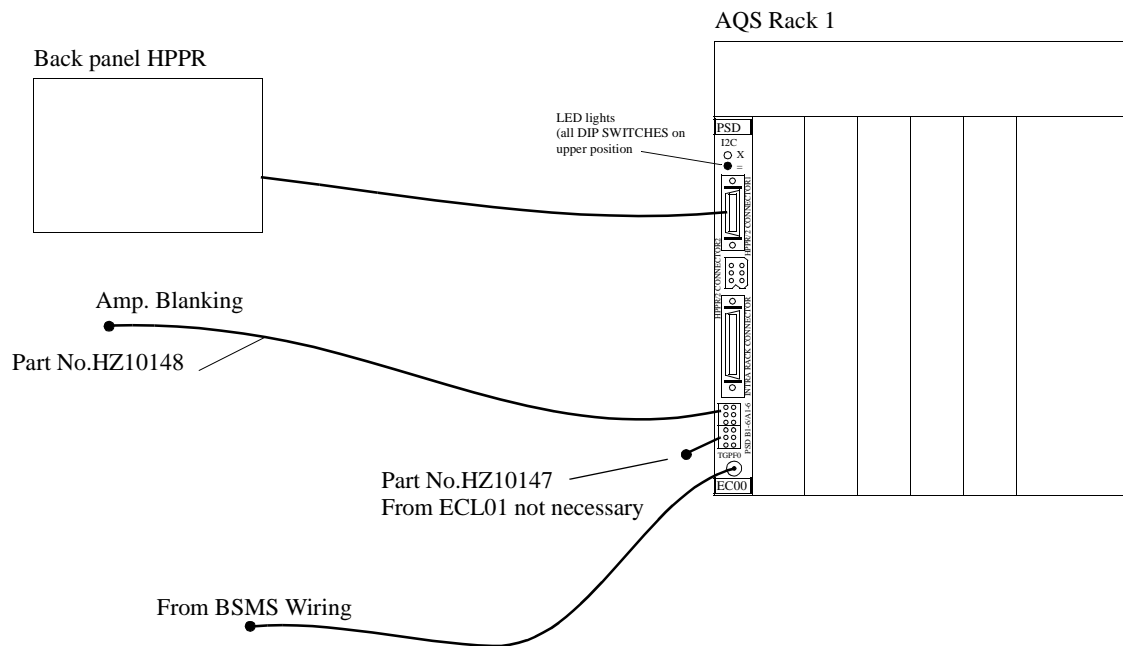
AQS Rack 1

Back panel HPPR

LED lights (all DIP SWITCHES on upper position

PSD

I2C

X

HPPR/2 CONNECTOR

HPPR/2 CONNECTOR

INTRA RACK CONNECTOR

PSD B1-6/A1-6

TGPF0

EC00

Amp. Blanking

Part No.HZ10148

Part No.HZ10147
From ECL01 not necessary

From BSMS Wiring